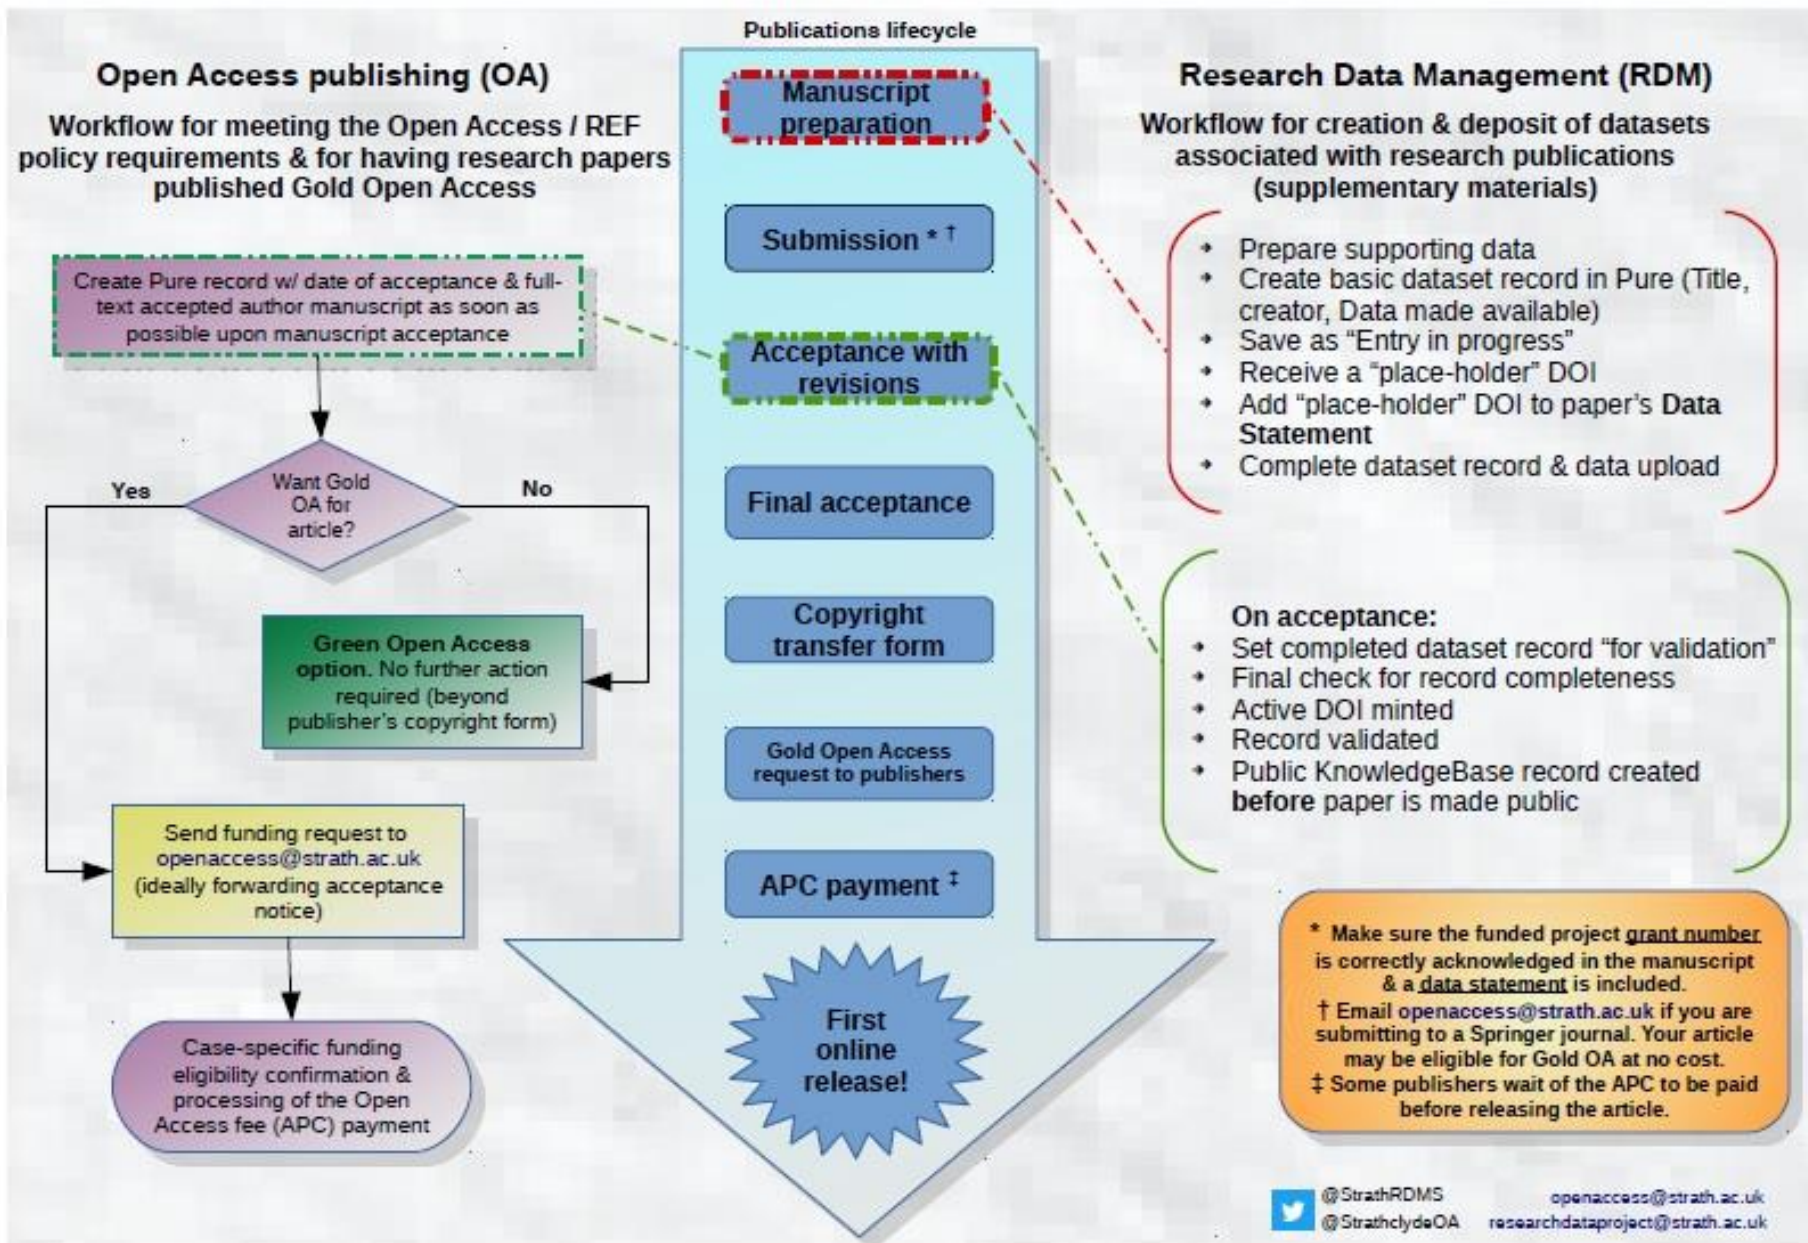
Open Access publishing (OA)

Workflow for meeting the Open Access / REF policy requirements & for having research papers published Gold Open Access

Create Pure record w/ date of acceptance & full-text accepted author manuscript as soon as possible upon manuscript acceptance

Want Gold OA for article?

Yes

No

Green Open Access option. No further action required (beyond publisher's copyright form)

Send funding request to openaccess@strath.ac.uk (ideally forwarding acceptance notice)

Case-specific funding eligibility confirmation & processing of the Open Access fee (APC) payment

Publications lifecycle

Manuscript preparation

Submission * †

Acceptance with revisions

Final acceptance

Copyright transfer form

Gold Open Access request to publishers

APC payment ‡

First online release!

Research Data Management (RDM)

Workflow for creation & deposit of datasets associated with research publications (supplementary materials)

- Prepare supporting data
- Create basic dataset record in Pure (Title, creator, Data made available)
- Save as "Entry in progress"
- Receive a "place-holder" DOI
- Add "place-holder" DOI to paper's **Data Statement**
- Complete dataset record & data upload

**On acceptance:**
- Set completed dataset record "for validation"
- Final check for record completeness
- Active DOI minted
- Record validated
- Public KnowledgeBase record created **before** paper is made public

* Make sure the funded project grant number is correctly acknowledged in the manuscript & a data statement is included.
† Email openaccess@strath.ac.uk if you are submitting to a Springer journal. Your article may be eligible for Gold OA at no cost.
‡ Some publishers wait of the APC to be paid before releasing the article.

@StrathRDMS
@StrathclydeOA

openaccess@strath.ac.uk
researchdataproject@strath.ac.uk